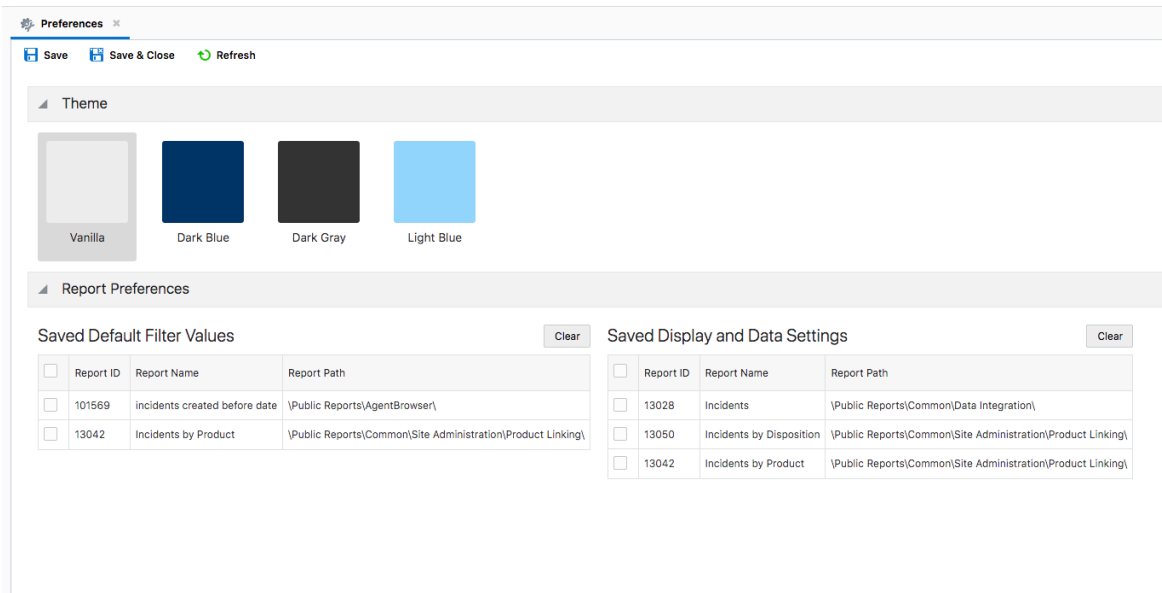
Preferences ×

Save Save & Close Refresh

Theme

Vanilla
Dark Blue
Dark Gray
Light Blue

Report Preferences

Saved Default Filter Values

Clear

| | Report ID | Report Name | Report Path |
|---|---|---|---|
| | 101569 | incidents created before date | \Public Reports\AgentBrowser\ |
| | 13042 | Incidents by Product | \Public Reports\Common\Site Administration\Product Linking\ |

Saved Display and Data Settings

Clear

| | Report ID | Report Name | Report Path |
|---|---|---|---|
| | 13028 | Incidents | \Public Reports\Common\Data Integration\ |
| | 13050 | Incidents by Disposition | \Public Reports\Common\Site Administration\Product Linking\ |
| | 13042 | Incidents by Product | \Public Reports\Common\Site Administration\Product Linking\ |